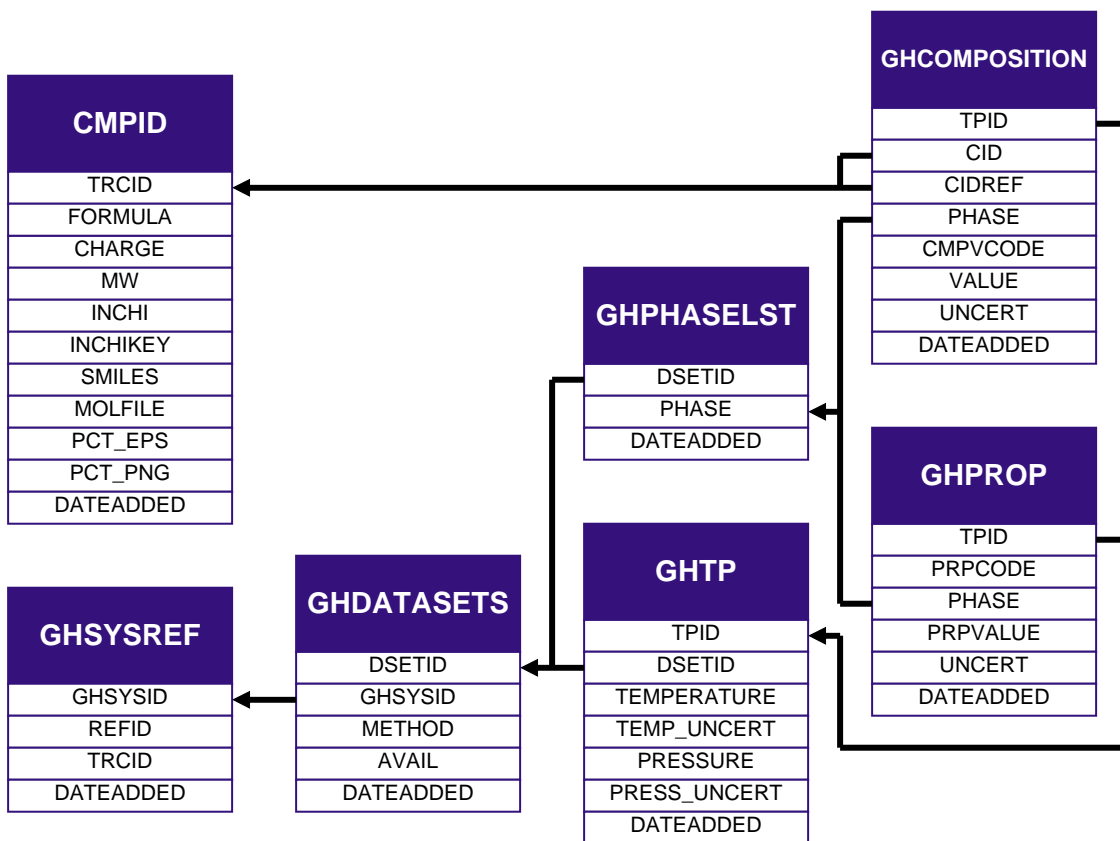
GHCOMPOSITION
TPID
CID
CIDREF
PHASE
CMPVCODE
VALUE
UNCERT
DATEADDED

CMPID
TRCID
FORMULA
CHARGE
MW
INCHI
INCHIKEY
SMILES
MOLFILE
PCT_EPS
PCT_PNG
DATEADDED

GHPHASELST
DSETID
PHASE
DATEADDED

GHPROP
TPID
PRPCODE
PHASE
PRPVALUE
UNCERT
DATEADDED

GHTP
TPID
DSETID
TEMPERATURE
TEMP_UNCERT
PRESSURE
PRESS_UNCERT
DATEADDED

GHDATASETS
DSETID
GHSYSID
METHOD
AVAIL
DATEADDED

GHSYSREF
GHSYSID
REFID
TRCID
DATEADDED